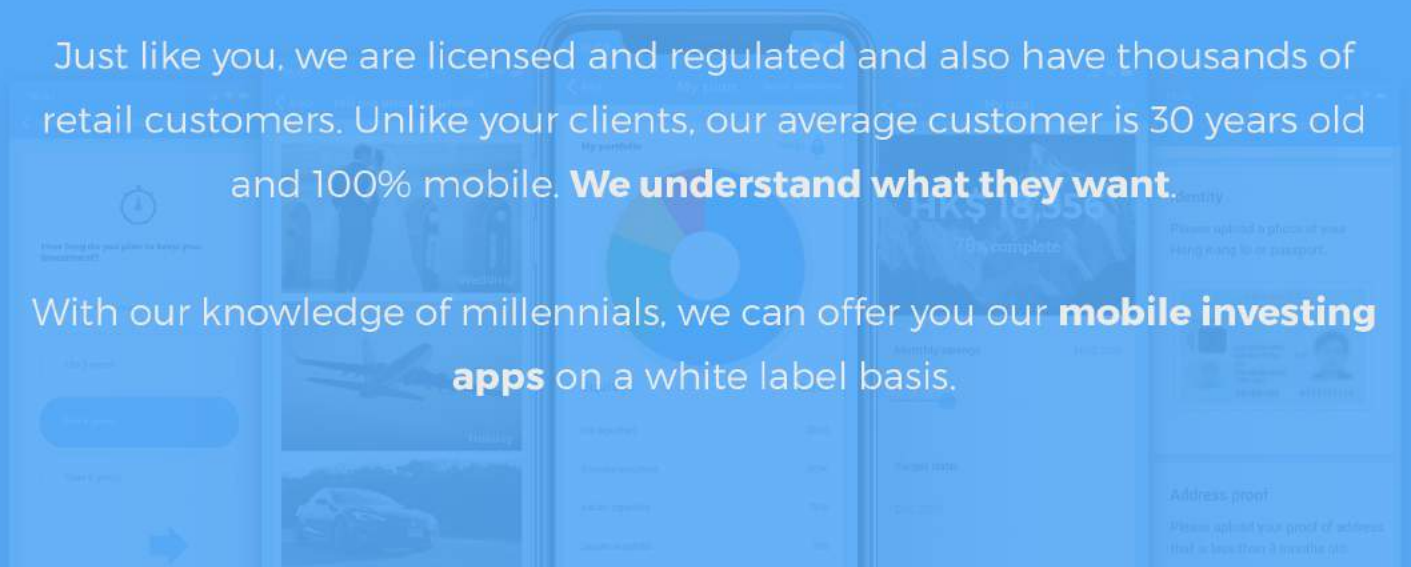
Just like you, we are licensed and regulated and also have thousands of retail customers. Unlike your clients, our average customer is 30 years old and 100% mobile. **We understand what they want**.

With our knowledge of millennials, we can offer you our **mobile investing apps** on a white label basis.